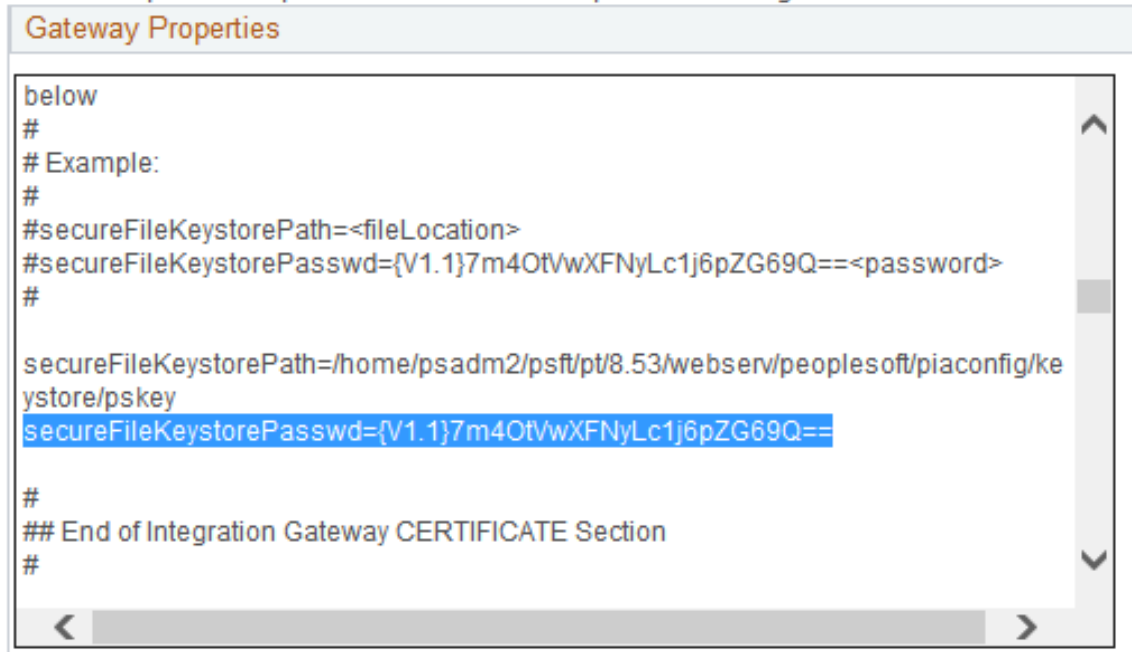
Gateway Properties

below
#
# Example:
#
#secureFileKeystorePath=<fileLocation>
#secureFileKeystorePasswd={V1.1}7m4OtVwXFNyLc1j6pZG69Q==<password>
#

secureFileKeystorePath=/home/psadm2/psft/pt/8.53/webserv/peoplesoft/piaconfig/keystore/pskey
secureFileKeystorePasswd={V1.1}7m4OtVwXFNyLc1j6pZG69Q==

#
## End of Integration Gateway CERTIFICATE Section
#